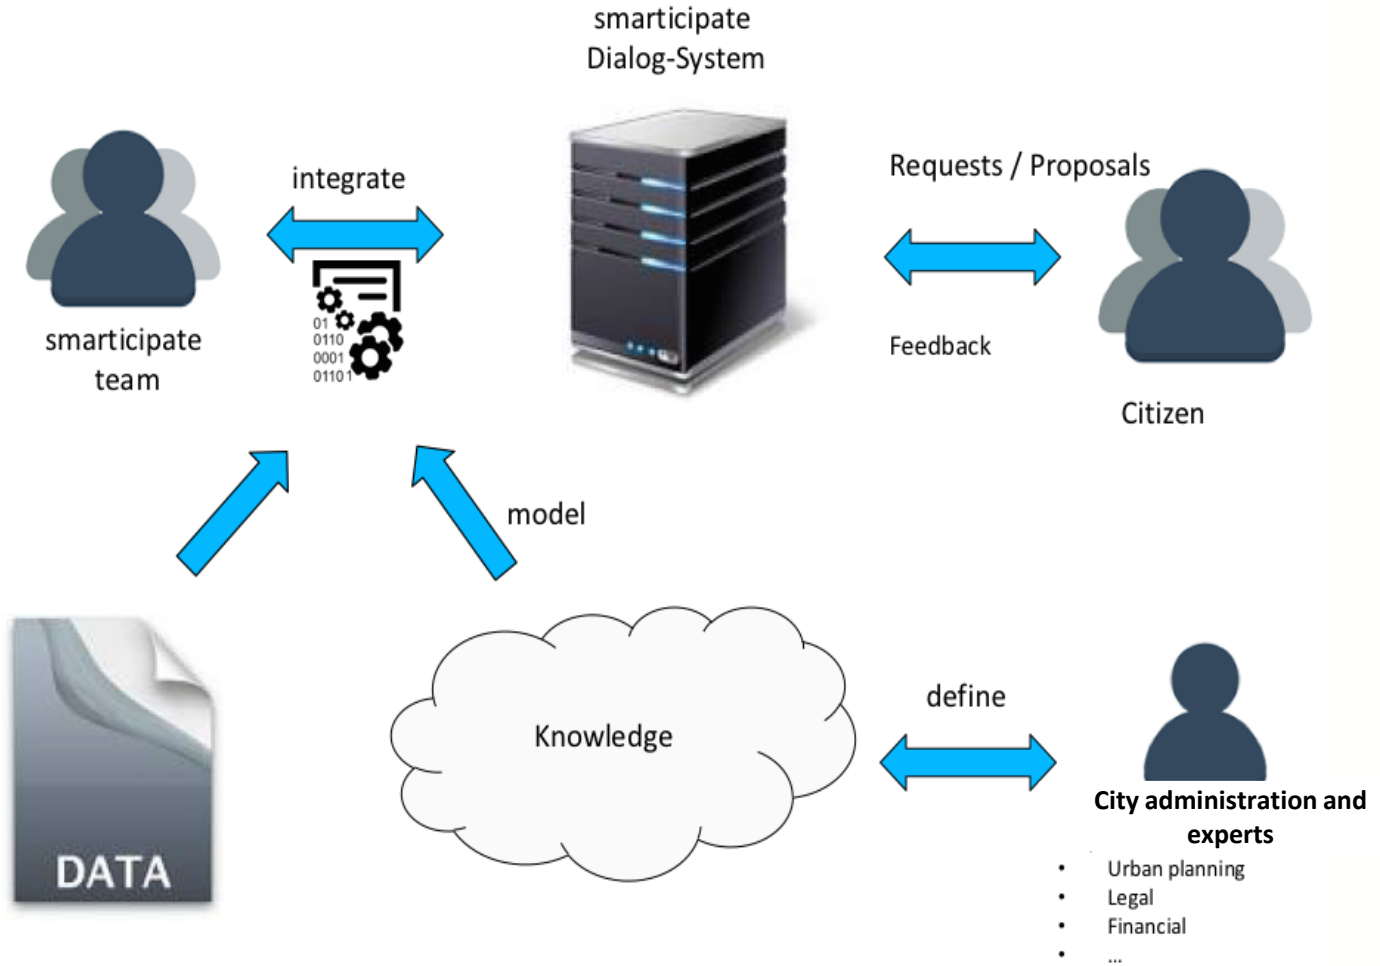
smarticipate Dialog-System

integrate

smarticipate team

01
0110
0001
01101

Requests / Proposals

Feedback

Citizen

model

DATA

Knowledge

define

City administration and experts

- Urban planning
- Legal
- Financial
- ...